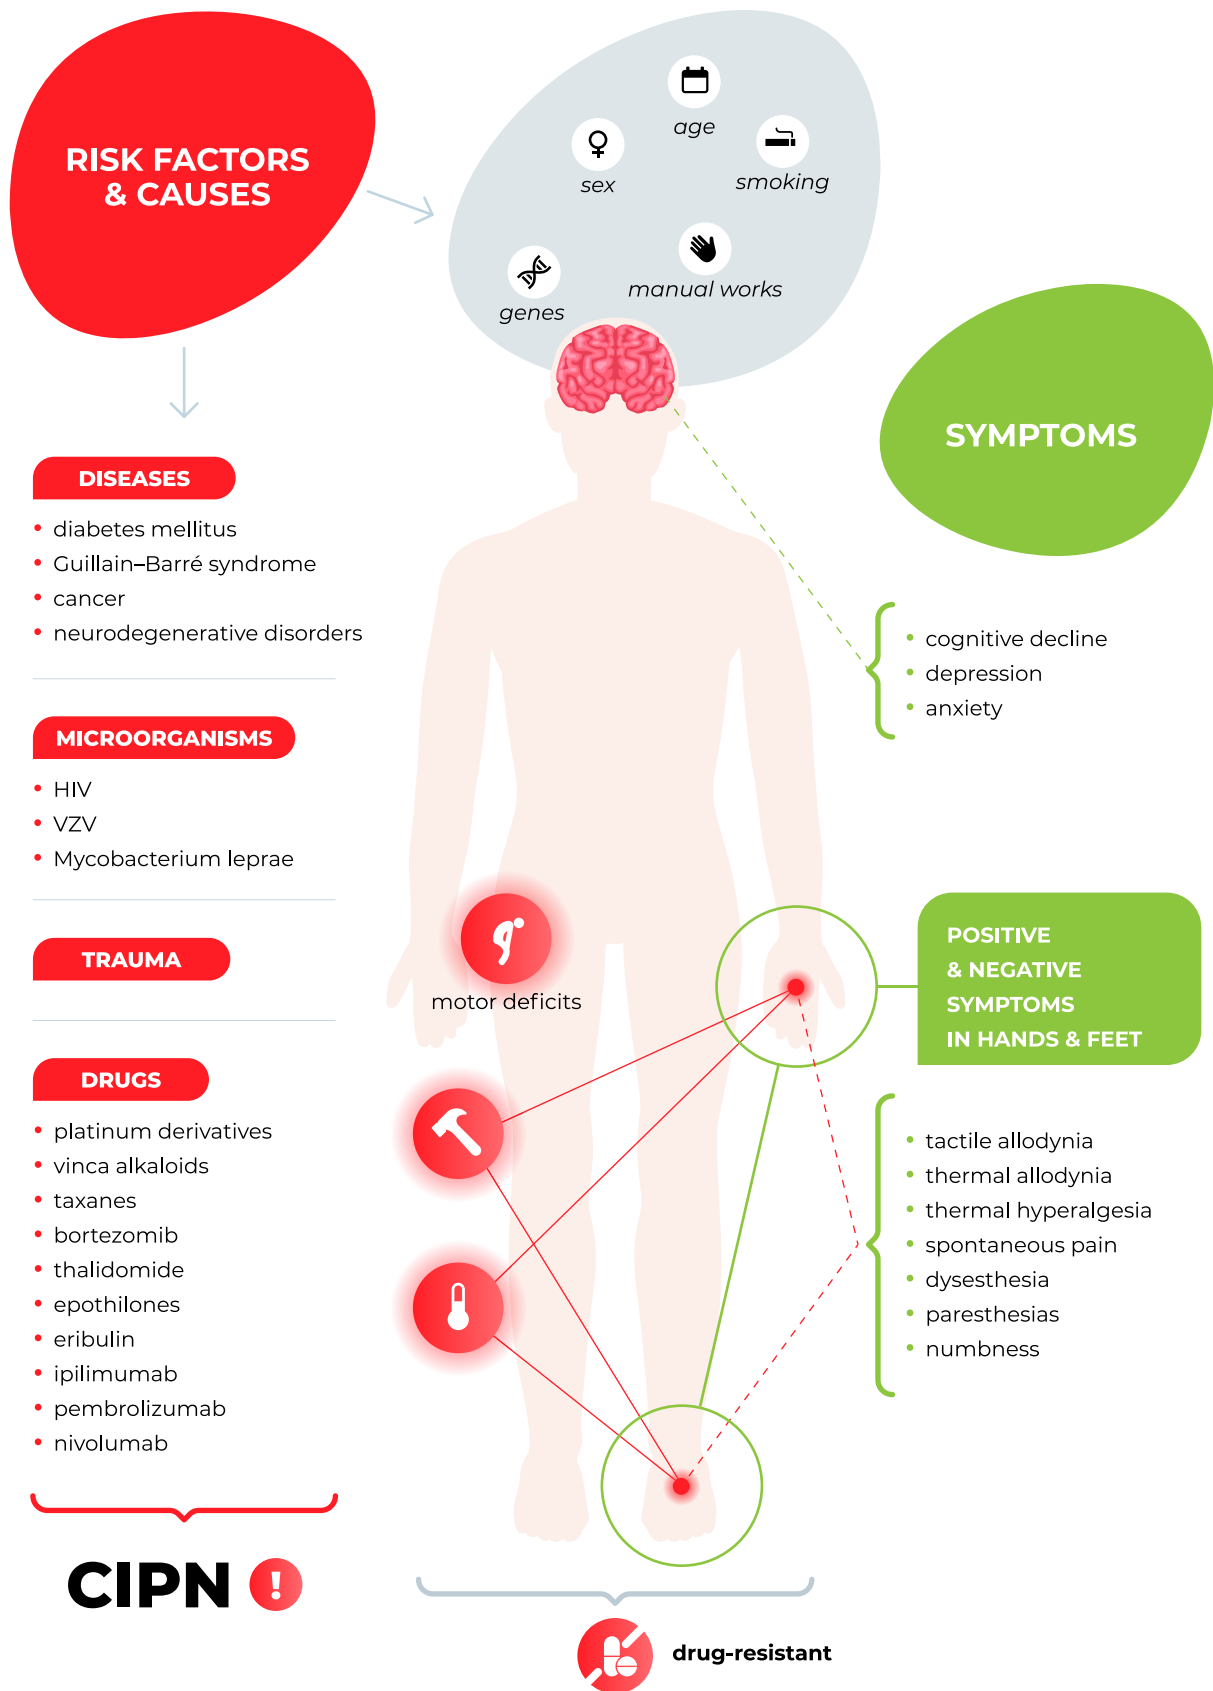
RISK FACTORS & CAUSES

age

sex

smoking

genes

manual works

SYMPTOMS

DISEASES

• diabetes mellitus
• Guillain–Barré syndrome
• cancer
• neurodegenerative disorders

• cognitive decline
• depression
• anxiety

MICROORGANISMS

• HIV
• VZV
• Mycobacterium leprae

TRAUMA

motor deficits

POSITIVE & NEGATIVE SYMPTOMS IN HANDS & FEET

DRUGS

• platinum derivatives
• vinca alkaloids
• taxanes
• bortezomib
• thalidomide
• epothilones
• eribulin
• ipilimumab
• pembrolizumab
• nivolumab

• tactile allodynia
• thermal allodynia
• thermal hyperalgesia
• spontaneous pain
• dysesthesia
• paresthesias
• numbness

CIPN !

drug-resistant